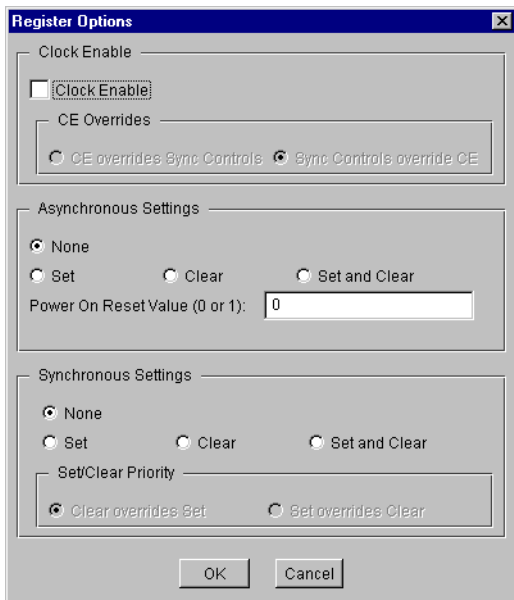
Register Options

Clock Enable

Clock Enable

CE Overrides

CE overrides Sync Controls

Sync Controls override CE

Asynchronous Settings

None

Set

Clear

Set and Clear

Power On Reset Value (0 or 1): 0

Synchronous Settings

None

Set

Clear

Set and Clear

Set/Clear Priority

Clear overrides Set

Set overrides Clear

OK

Cancel